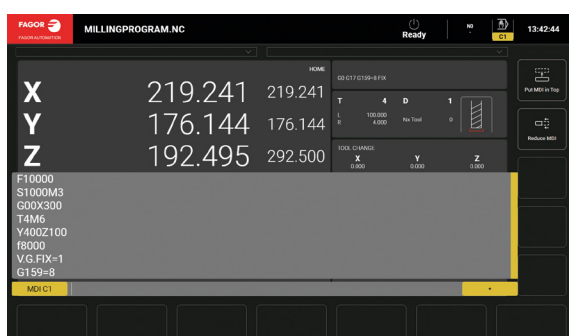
FAGOR
FAGOR AUTOMATION
MILLINGPROGRAM.NC
Ready
NO
C1
13:42:44

HOME
G0 G17 G159=8 FIX
X 219.241 219.241
Y 176.144 176.144
Z 192.495 292.500

T 4
D 1
L 100.000
R 4.000
No Tool 0

TOOL CHANGE
X 0.000
Y 0.000
Z 0.000

Put MDI in Top
Reduce MDI

F10000
S1000M3
G00X300
T4M6
Y400Z100
f8000
V.G.FIX=1
G159=8

MDI C1
•